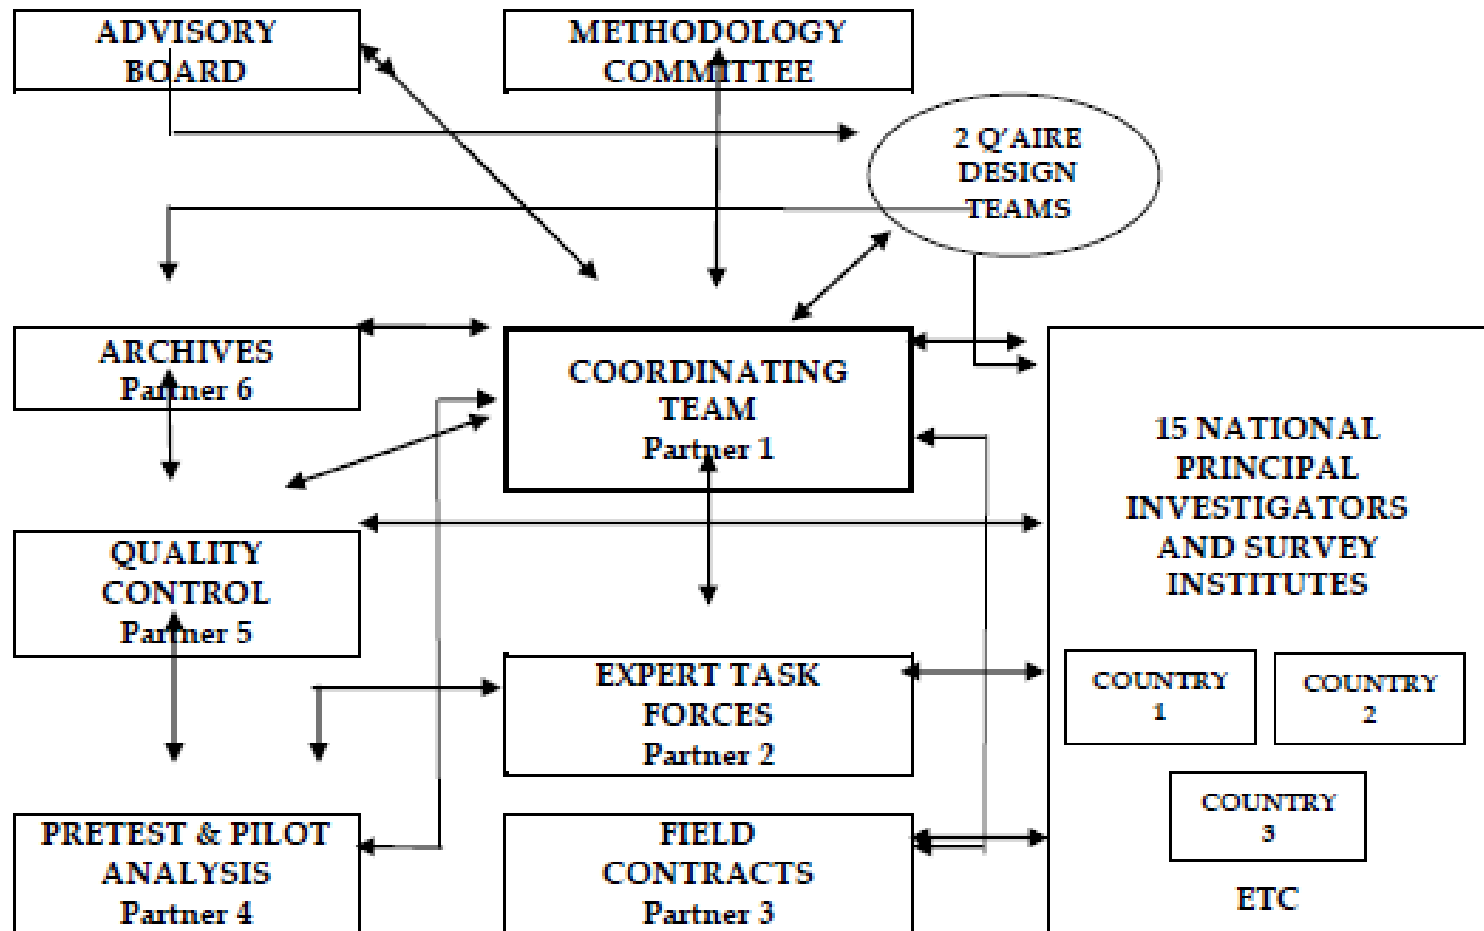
ADVISORY BOARD

METHODOLOGY COMMITTEE

2 Q'AIRE DESIGN TEAMS

ARCHIVES Partner 6

COORDINATING TEAM Partner 1

15 NATIONAL PRINCIPAL INVESTIGATORS AND SURVEY INSTITUTES

QUALITY CONTROL Partner 5

EXPERT TASK FORCES Partner 2

COUNTRY 1

COUNTRY 2

COUNTRY 3

PRETEST & PILOT ANALYSIS Partner 4

FIELD CONTRACTS Partner 3

ETC